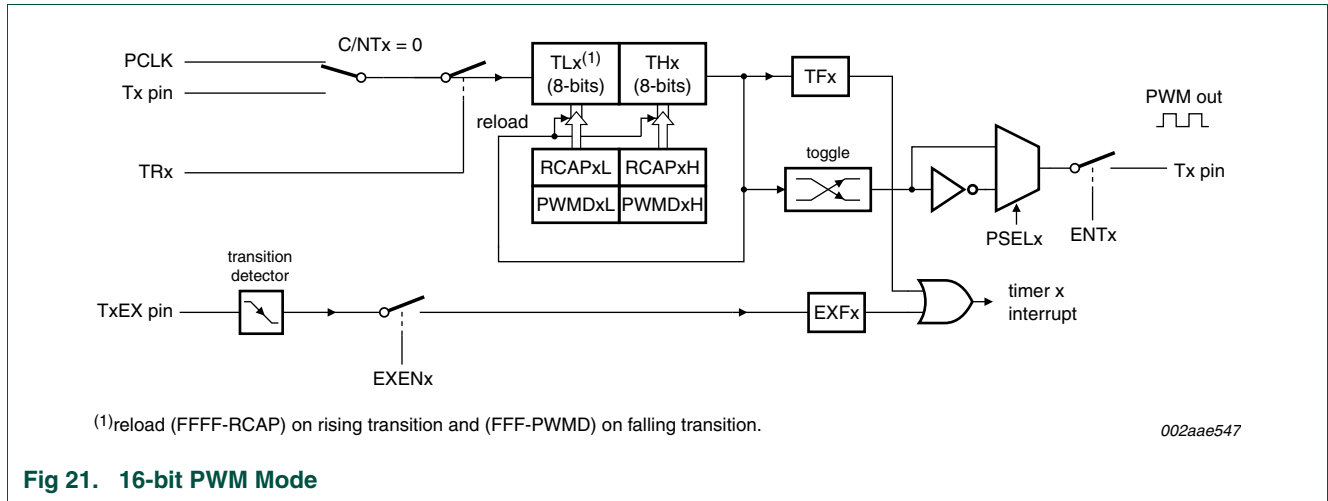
PCLK

Tx pin

C/NTx = 0

TRx

TLx$^{(1)}$ (8-bits)

THx (8-bits)

reload

RCAPxL

RCAPxH

PWMDxL

PWMDxH

TFx

toggle

PWM out

Tx pin

PSELx

ENTx

transition detector

TxEX pin

EXENx

EXFx

timer x interrupt

$^{(1)}$reload (FFFF-RCAP) on rising transition and (FFF-PWMD) on falling transition.

002aae547

Fig 21. 16-bit PWM Mode